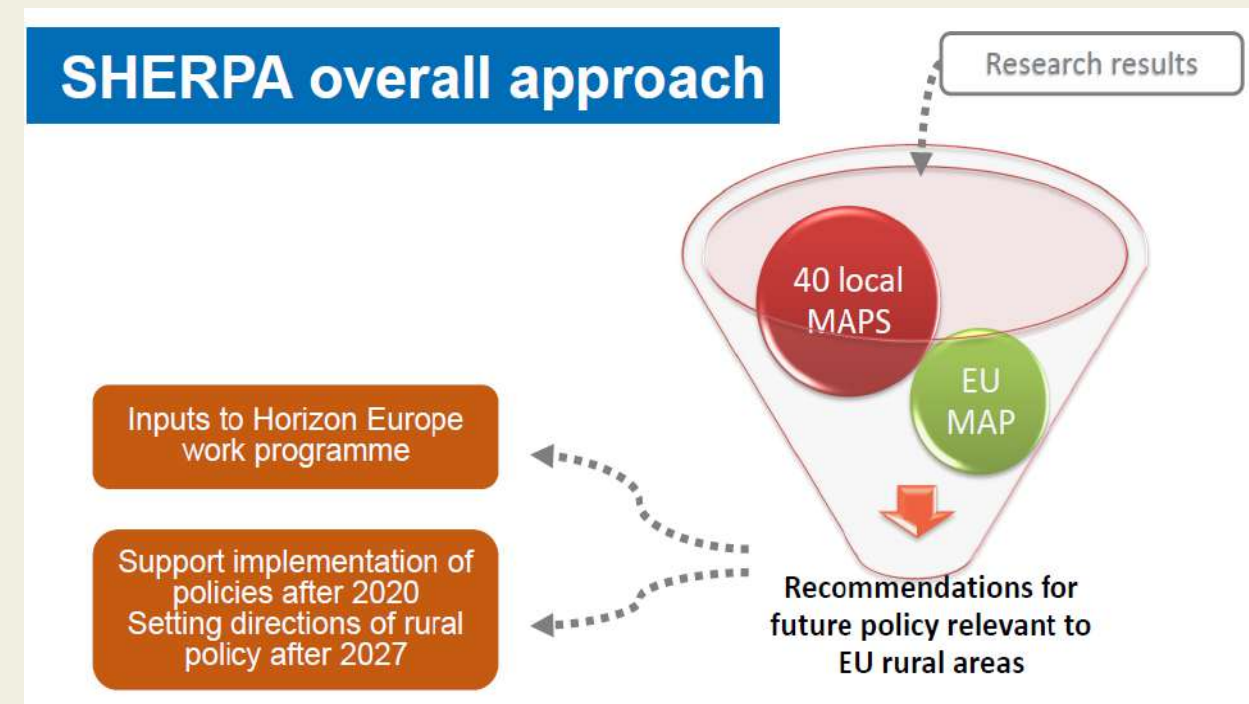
SHERPA overall approach

Research results

40 local MAPS

EU MAP

Inputs to Horizon Europe work programme

Support implementation of policies after 2020
Setting directions of rural policy after 2027

Recommendations for future policy relevant to EU rural areas